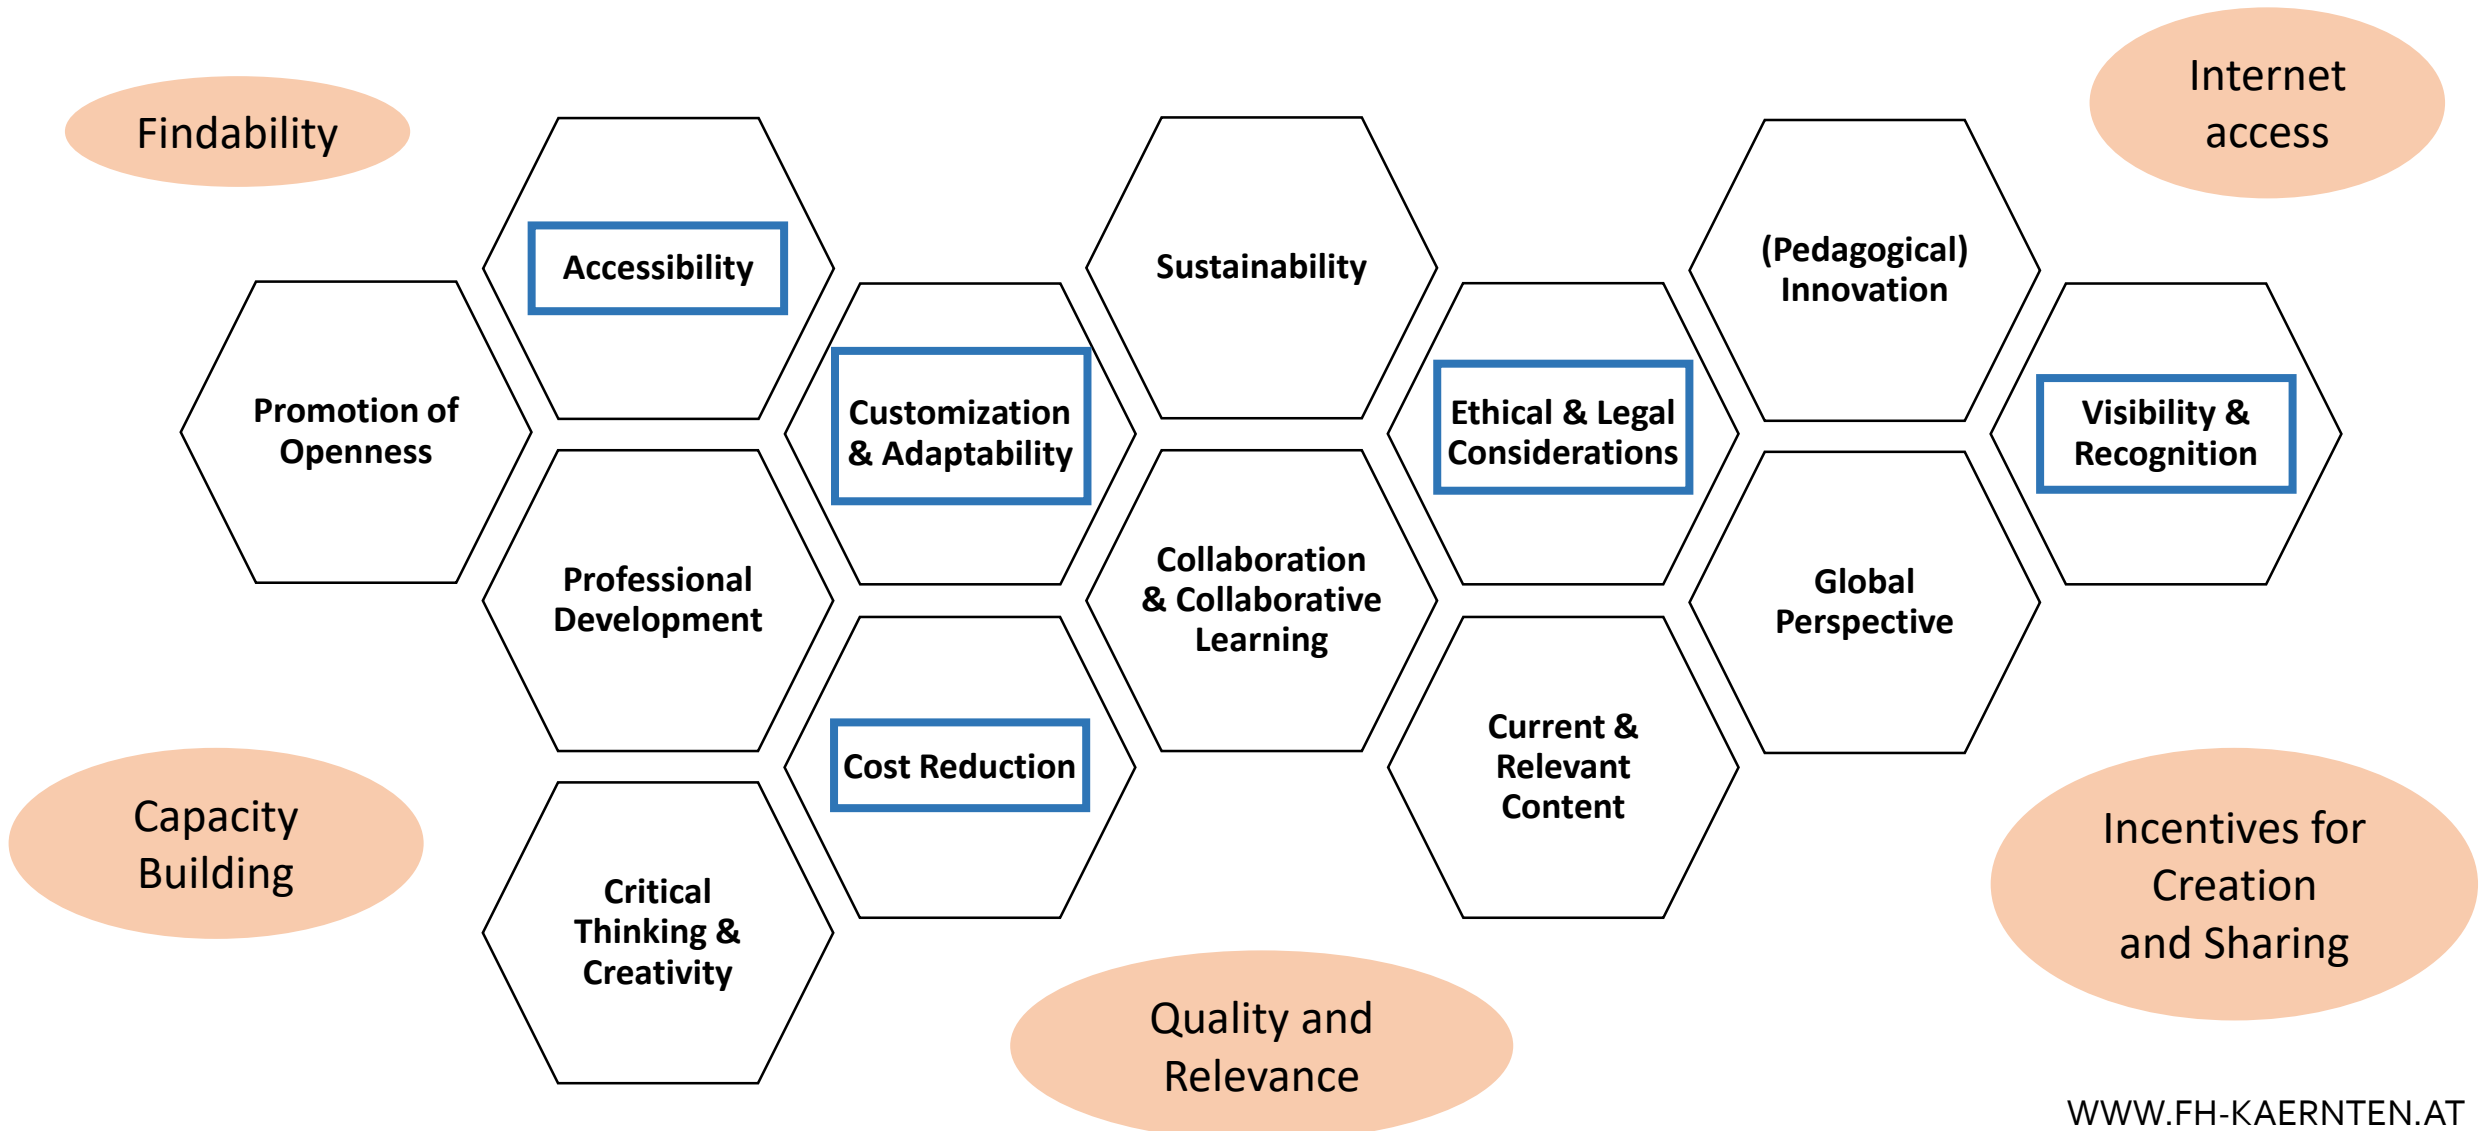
Findability

Internet access

Accessibility

Sustainability

(Pedagogical) Innovation

Promotion of Openness

Customization & Adaptability

Ethical & Legal Considerations

Visibility & Recognition

Professional Development

Collaboration & Collaborative Learning

Global Perspective

Cost Reduction

Current & Relevant Content

Capacity Building

Critical Thinking & Creativity

Incentives for Creation and Sharing

Quality and Relevance

WWW.FH-KAERNTEN.AT